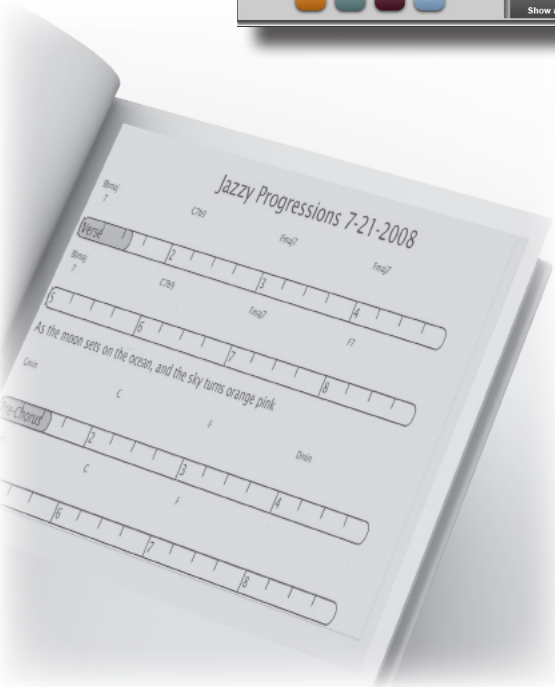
Show

Jazzy Progressions 7-21-2008

Bbmaj7

C7b9

Fmaj7

Verse

2

3

Fmaj7

4

Bbmaj7

C7b9

5

6

Fmaj7

7

F7

8

As the moon sets on the ocean, and the sky turns orange pink

Cmin

C

F

Pre-Chorus

2

3

Dmin

C

4

F

6

7

8